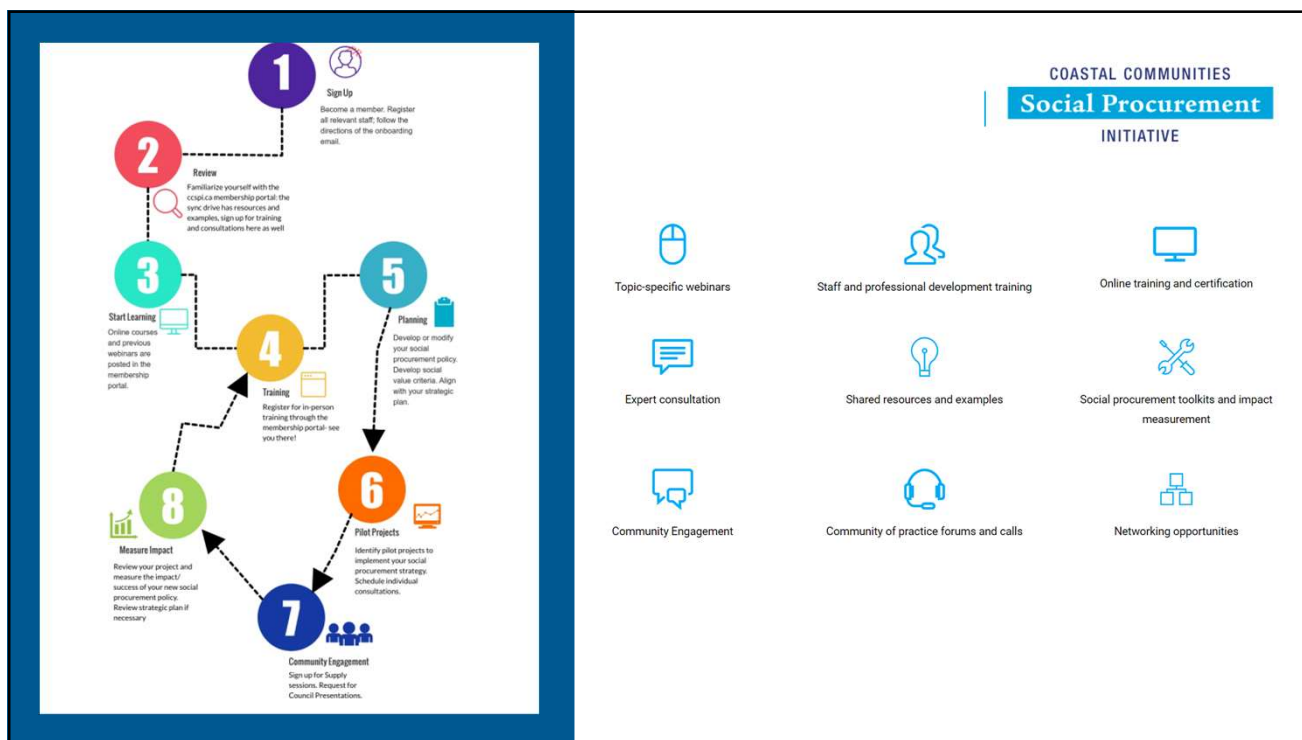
1

Sign Up

Become a member. Register all relevant staff; follow the directions of the onboarding email.

2

Review

Familiarize yourself with the ccspi.ca membership portal: the sync drive has resources and examples, sign up for training and consultations here as well

3

Start Learning

Online courses and previous webinars are posted in the membership portal.

5

Planning

Develop or modify your social procurement policy. Develop social value criteria. Align with your strategic plan.

4

Training

Register for in-person training through the membership portal- see you there!

6

Pilot Projects

Identify pilot projects to implement your social procurement strategy. Schedule individual consultations.

8

Measure Impact

Review your project and measure the impact/ success of your new social procurement policy. Review strategic plan if necessary

7

Community Engagement

Sign up for Supply sessions. Request for Council Presentations.

COASTAL COMMUNITIES
Social Procurement
INITIATIVE

Topic-specific webinars

Staff and professional development training

Online training and certification

Expert consultation

Shared resources and examples

Social procurement toolkits and impact measurement

Community Engagement

Community of practice forums and calls

Networking opportunities